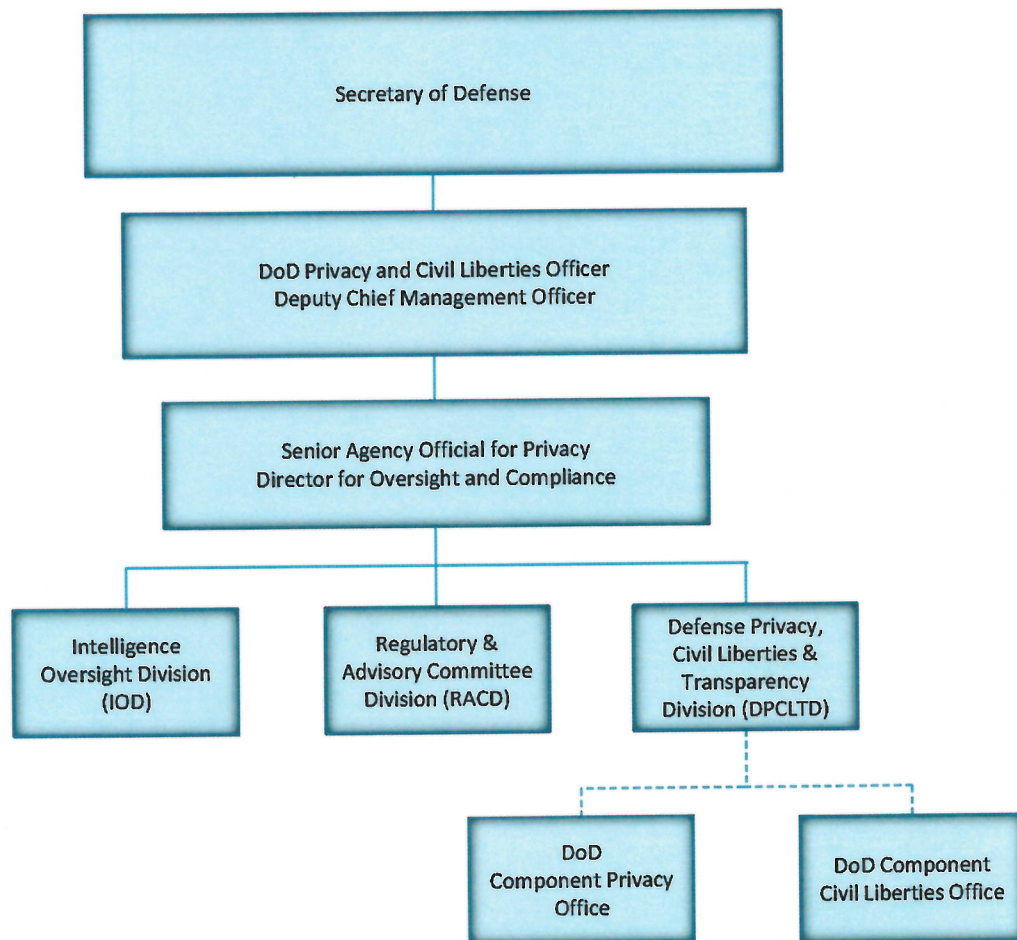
Secretary of Defense

DoD Privacy and Civil Liberties Officer
Deputy Chief Management Officer

Senior Agency Official for Privacy
Director for Oversight and Compliance

Intelligence Oversight Division (IOD)

Regulatory & Advisory Committee Division (RACD)

Defense Privacy, Civil Liberties & Transparency Division (DPCLTD)

DoD Component Privacy Office

DoD Component Civil Liberties Office